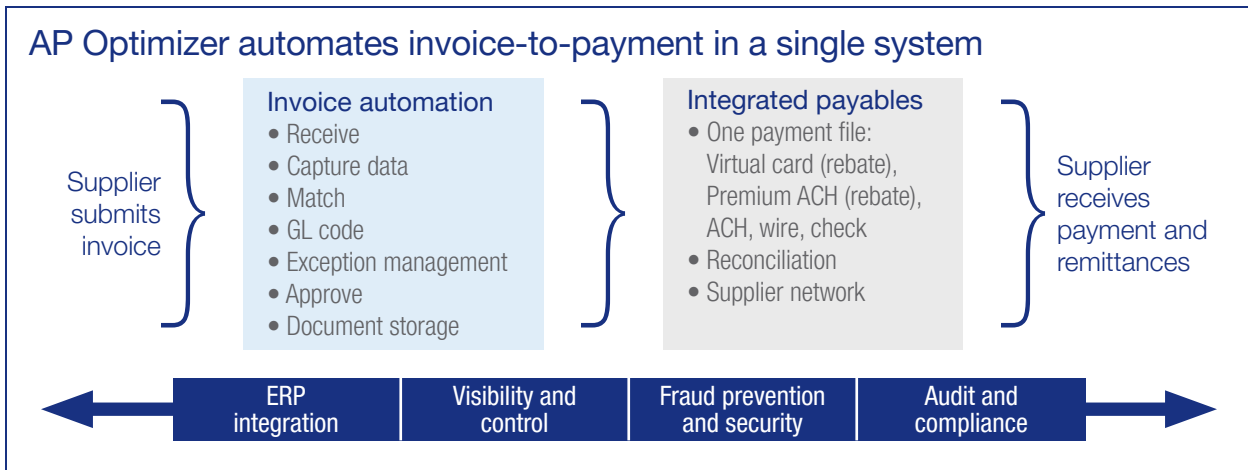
AP Optimizer automates invoice-to-payment in a single system

Supplier submits invoice

Invoice automation
• Receive
• Capture data
• Match
• GL code
• Exception management
• Approve
• Document storage

Integrated payables
• One payment file: Virtual card (rebate), Premium ACH (rebate), ACH, wire, check
• Reconciliation
• Supplier network

Supplier receives payment and remittances

ERP integration
Visibility and control
Fraud prevention and security
Audit and compliance